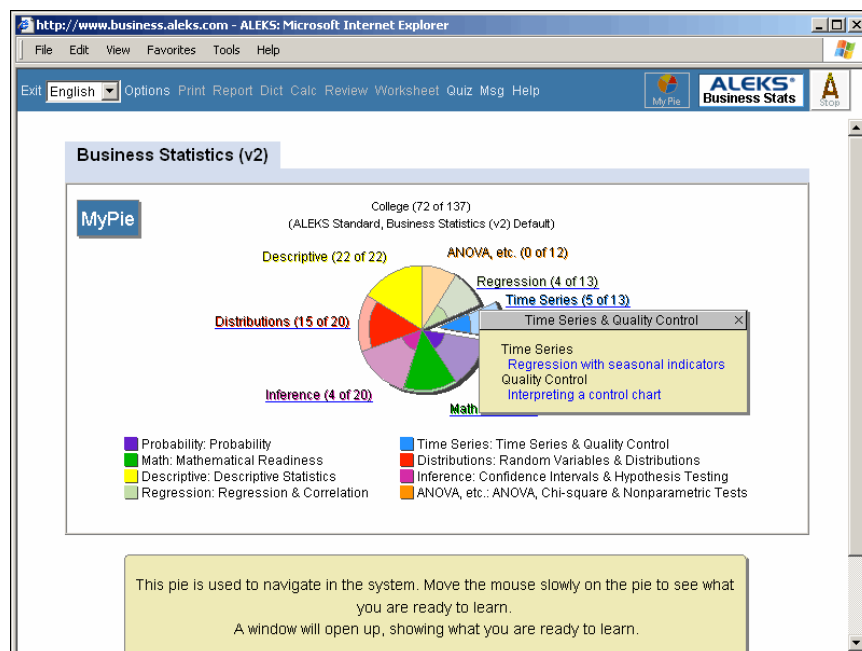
http://www.business.aleks.com - ALEKS: Microsoft Internet Explorer

File Edit View Favorites Tools Help

Exit English Options Print Report Dict Calc Review Worksheet Quiz Msg Help

My Pie

ALEKS® Business Stats

Stop

Business Statistics (v2)

MyPie

College (72 of 137)
(ALEKS Standard, Business Statistics (v2) Default)

Descriptive (22 of 22)

ANOVA, etc. (0 of 12)

Regression (4 of 13)

Time Series (5 of 13)

Distributions (15 of 20)

Inference (4 of 20)

Math

Time Series & Quality Control

Time Series
Regression with seasonal indicators
Quality Control
Interpreting a control chart

Probability: Probability
Math: Mathematical Readiness
Descriptive: Descriptive Statistics
Regression: Regression & Correlation
Time Series: Time Series & Quality Control
Distributions: Random Variables & Distributions
Inference: Confidence Intervals & Hypothesis Testing
ANOVA, etc.: ANOVA, Chi-square & Nonparametric Tests

This pie is used to navigate in the system. Move the mouse slowly on the pie to see what you are ready to learn.
A window will open up, showing what you are ready to learn.